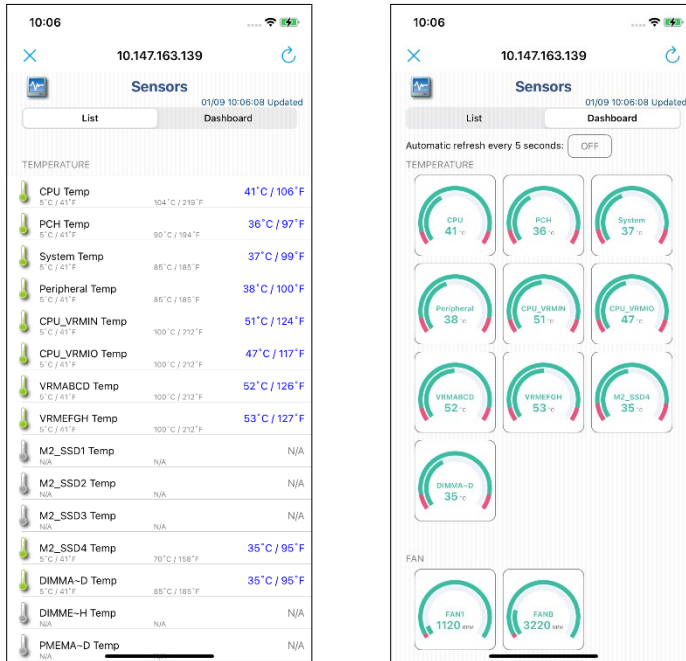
10:06

10.147.163.139

Sensors

01/09 10:06:08 Updated

List

Dashboard

TEMPERATURE

CPU Temp
5°C / 41°F
104°C / 219°F
41°C / 106°F

PCH Temp
5°C / 41°F
90°C / 194°F
36°C / 97°F

System Temp
5°C / 41°F
85°C / 185°F
37°C / 99°F

Peripheral Temp
5°C / 41°F
85°C / 185°F
38°C / 100°F

CPU_VRMIN Temp
5°C / 41°F
100°C / 212°F
51°C / 124°F

CPU_VRMIO Temp
5°C / 41°F
100°C / 212°F
47°C / 117°F

VRMABCD Temp
5°C / 41°F
100°C / 212°F
52°C / 126°F

VRMEFGH Temp
5°C / 41°F
100°C / 212°F
53°C / 127°F

M2_SSD1 Temp
N/A
N/A
N/A

M2_SSD2 Temp
N/A
N/A
N/A

M2_SSD3 Temp
N/A
N/A
N/A

M2_SSD4 Temp
5°C / 41°F
70°C / 158°F
35°C / 95°F

DIMMA~D Temp
5°C / 41°F
85°C / 185°F
35°C / 95°F

DIMME~H Temp
N/A
N/A
N/A

PMEMA~D Temp
N/A
N/A

10:06

10.147.163.139

Sensors

01/09 10:06:08 Updated

List

Dashboard

Automatic refresh every 5 seconds: OFF

TEMPERATURE

CPU
41 °C

PCH
36 °C

System
37 °C

Peripheral
38 °C

CPU_VRMIN
51 °C

CPU_VRMIO
47 °C

VRMABCD
52 °C

VRMEFGH
53 °C

M2_SSD4
35 °C

DIMMA~D
35 °C

FAN

FAN1
1120 RPM

FANB
3220 RPM